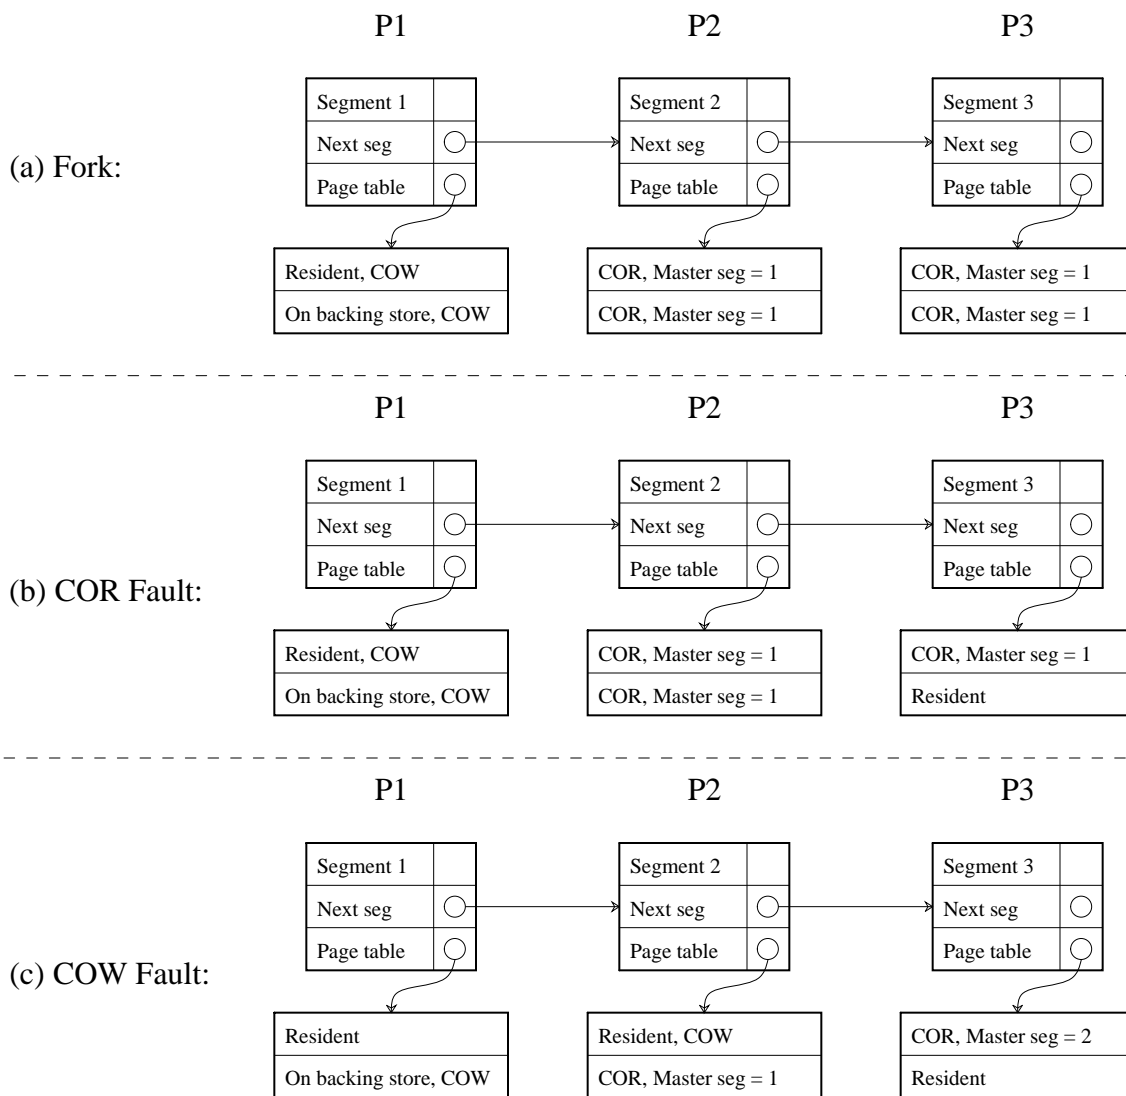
P1

P2

P3

(a) Fork:

| Segment 1 | |
|---|---|
| Next seg | |
| Page table | |

| Segment 2 | |
|---|---|
| Next seg | |
| Page table | |

| Segment 3 | |
|---|---|
| Next seg | |
| Page table | |

| Resident, COW |
|---|
| On backing store, COW |

| COR, Master seg = 1 |
|---|
| COR, Master seg = 1 |

| COR, Master seg = 1 |
|---|
| COR, Master seg = 1 |

P1

P2

P3

(b) COR Fault:

| Segment 1 | |
|---|---|
| Next seg | |
| Page table | |

| Segment 2 | |
|---|---|
| Next seg | |
| Page table | |

| Segment 3 | |
|---|---|
| Next seg | |
| Page table | |

| Resident, COW |
|---|
| On backing store, COW |

| COR, Master seg = 1 |
|---|
| COR, Master seg = 1 |

| COR, Master seg = 1 |
|---|
| Resident |

P1

P2

P3

(c) COW Fault:

| Segment 1 | |
|---|---|
| Next seg | |
| Page table | |

| Segment 2 | |
|---|---|
| Next seg | |
| Page table | |

| Segment 3 | |
|---|---|
| Next seg | |
| Page table | |

| Resident |
|---|
| On backing store, COW |

| Resident, COW |
|---|
| COR, Master seg = 1 |

| COR, Master seg = 2 |
|---|
| Resident |